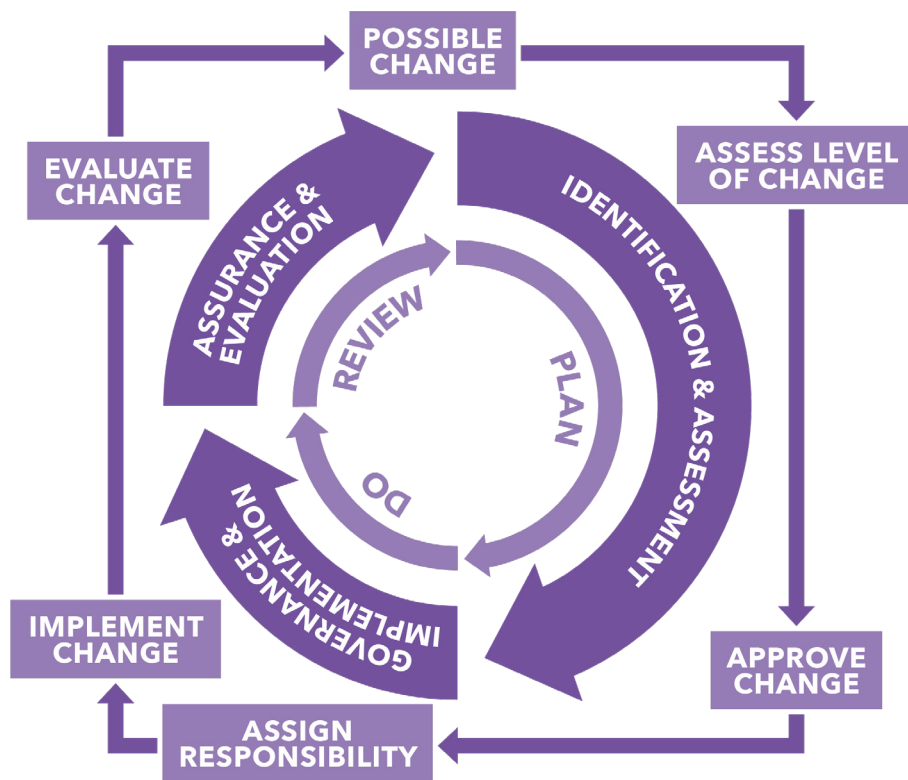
POSSIBLE CHANGE

ASSESS LEVEL OF CHANGE

APPROVE CHANGE

ASSIGN RESPONSIBILITY

IMPLEMENT CHANGE

EVALUATE CHANGE

IDENTIFICATION & ASSESSMENT

GOVERNANCE & IMPLEMENTATION

ASSURANCE & EVALUATION

PLAN

DO

REVIEW